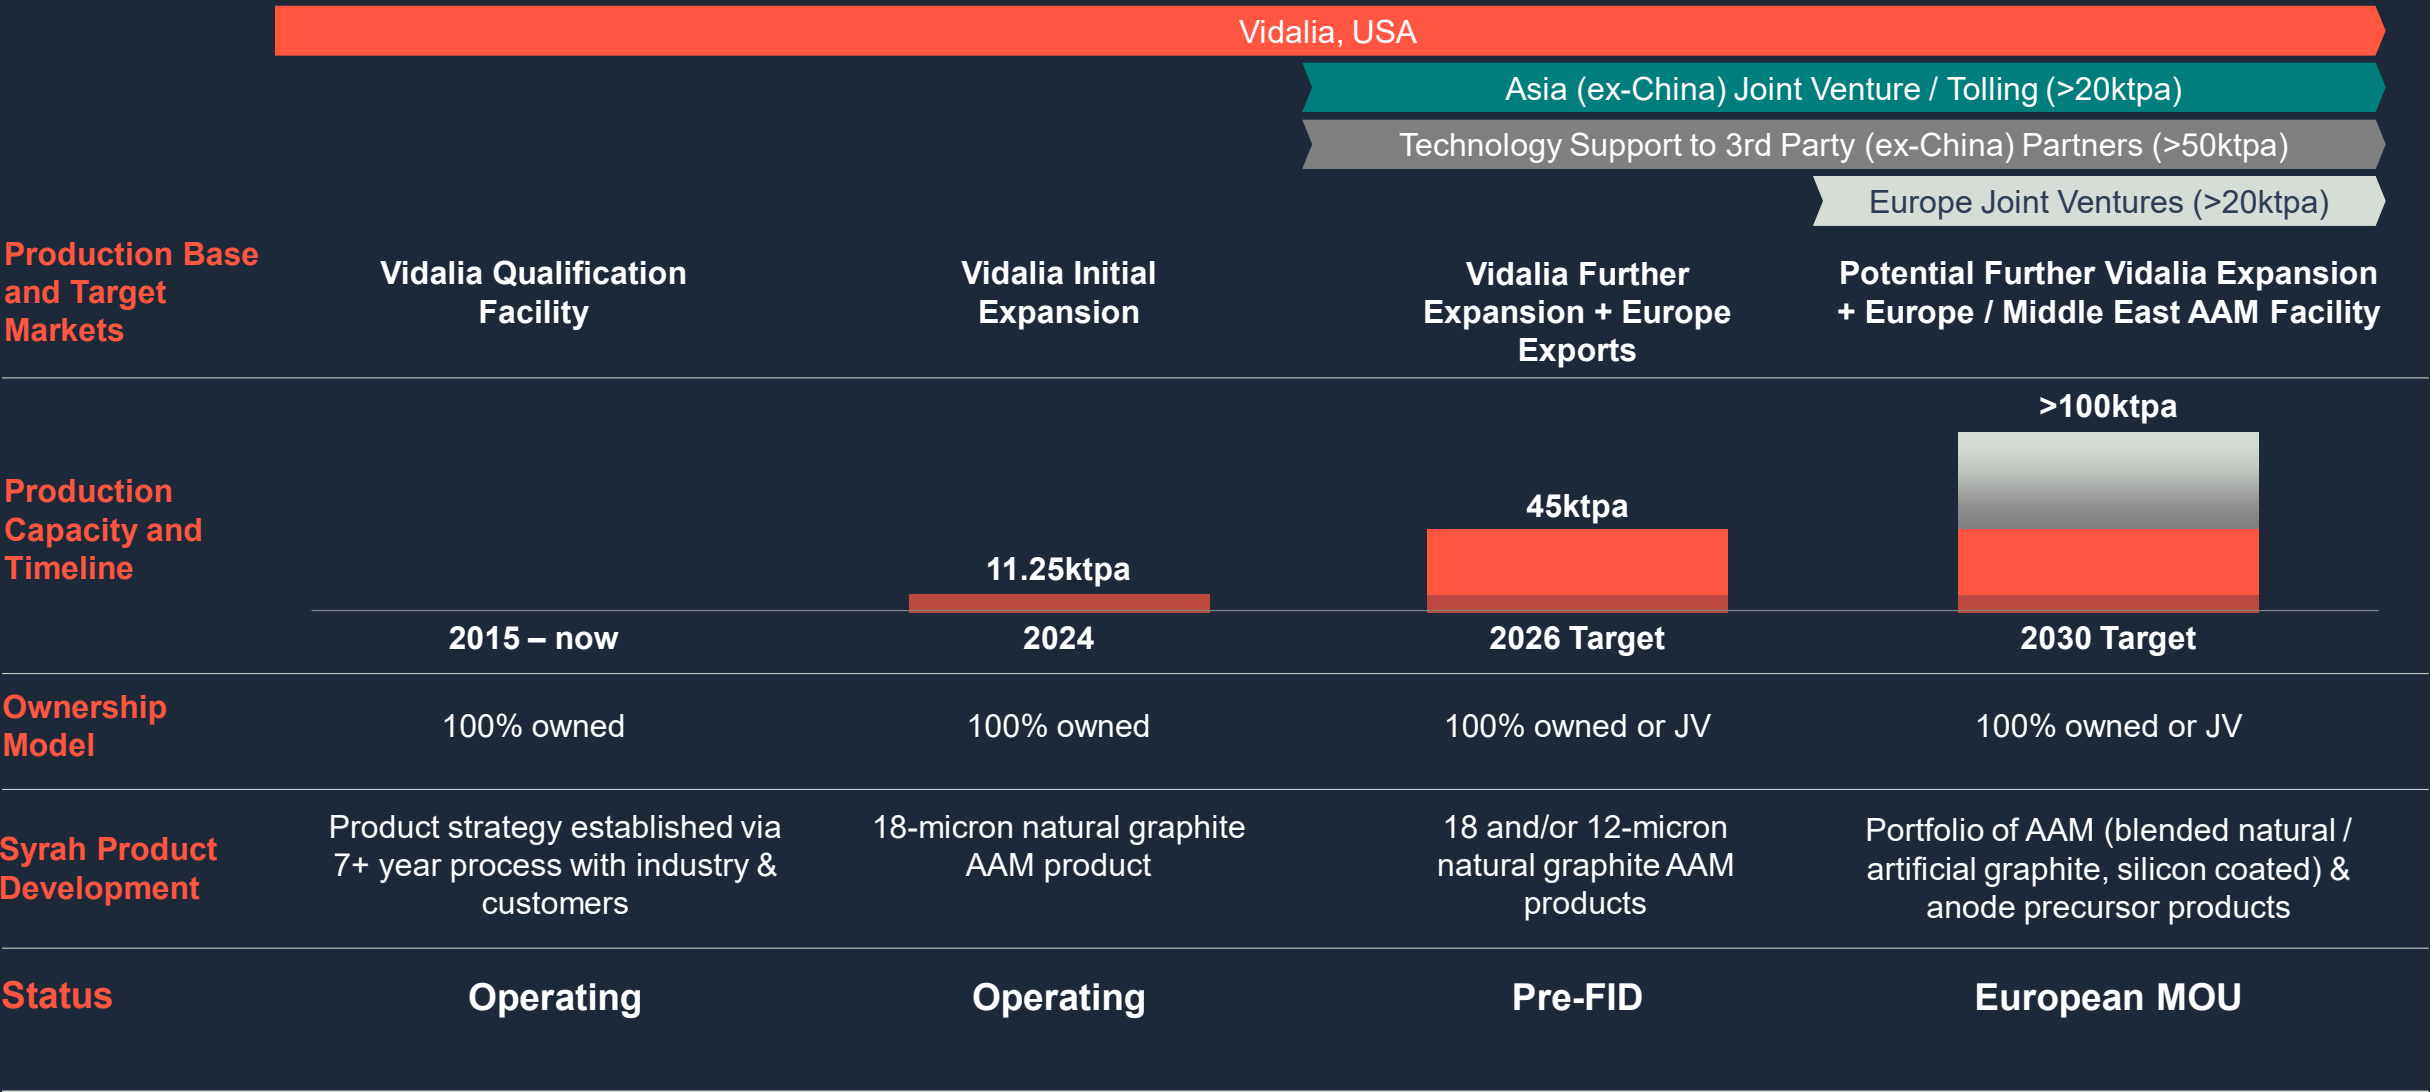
Vidalia, USA

Asia (ex-China) Joint Venture / Tolling (>20ktpa)

Technology Support to 3rd Party (ex-China) Partners (>50ktpa)

Europe Joint Ventures (>20ktpa)

| | | | | |
|---|---|---|---|---|
| Production Base and Target Markets | Vidalia Qualification Facility | Vidalia Initial Expansion | Vidalia Further Expansion + Europe Exports | Potential Further Vidalia Expansion + Europe / Middle East AAM Facility |
| Production Capacity and Timeline | 2015 – now | 11.25ktpa 2024 | 45ktpa 2026 Target | >100ktpa 2030 Target |
| Ownership Model | 100% owned | 100% owned | 100% owned or JV | 100% owned or JV |
| Syrah Product Development | Product strategy established via 7+ year process with industry & customers | 18-micron natural graphite AAM product | 18 and/or 12-micron natural graphite AAM products | Portfolio of AAM (blended natural / artificial graphite, silicon coated) & anode precursor products |
| Status | Operating | Operating | Pre-FID | European MOU |